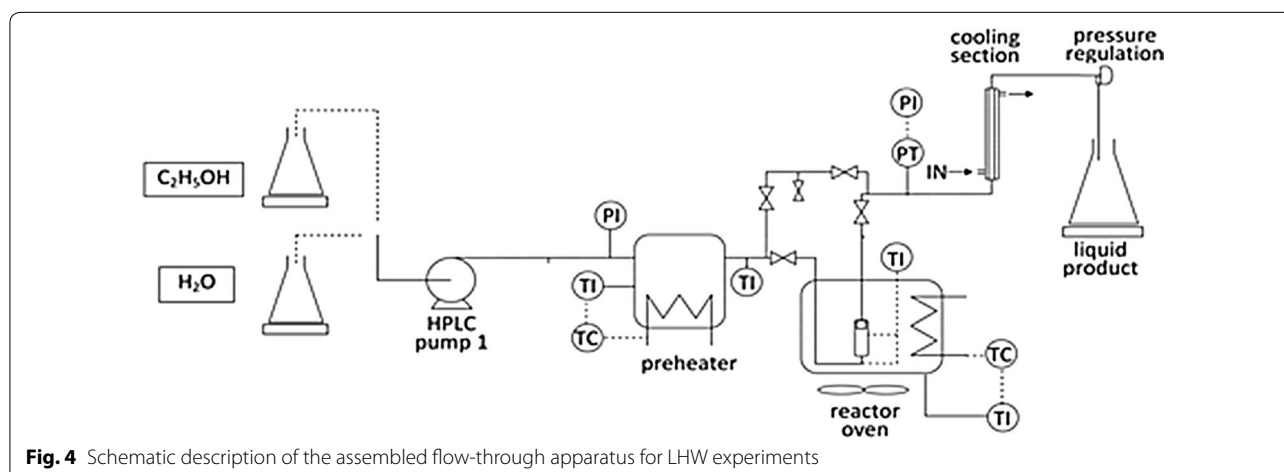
cooling section

pressure regulation

PI

PT

IN

$C_2H_5OH$

PI

TI

$H_2O$

TI

TI

liquid product

TC

HPLC pump 1

preheater

TC

reactor oven

TI

**Fig. 4** Schematic description of the assembled flow-through apparatus for LHW experiments